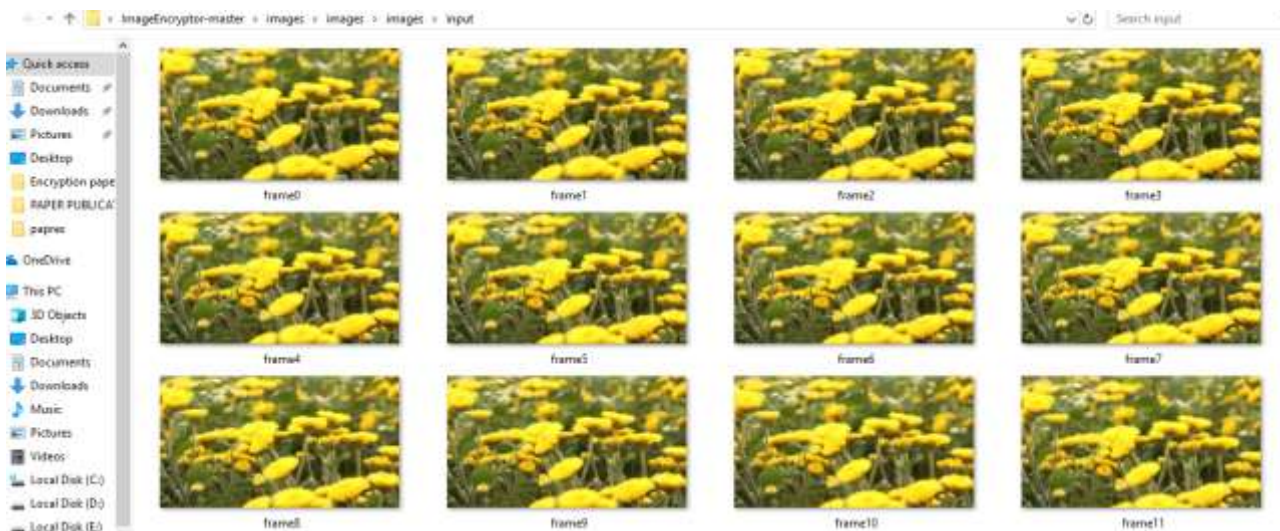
ImageEncryptor-master › images › images › images › input

Search input

Quick access
Documents
Downloads
Pictures
Desktop
Encryption pape
PAPER PUBLICA
papres
OneDrive
This PC
3D Objects
Desktop
Documents
Downloads
Music
Pictures
Videos
Local Disk (C:)
Local Disk (D:)
Local Disk (E:)

frame0
frame1
frame2
frame3
frame4
frame5
frame6
frame7
frame8
frame9
frame10
frame11